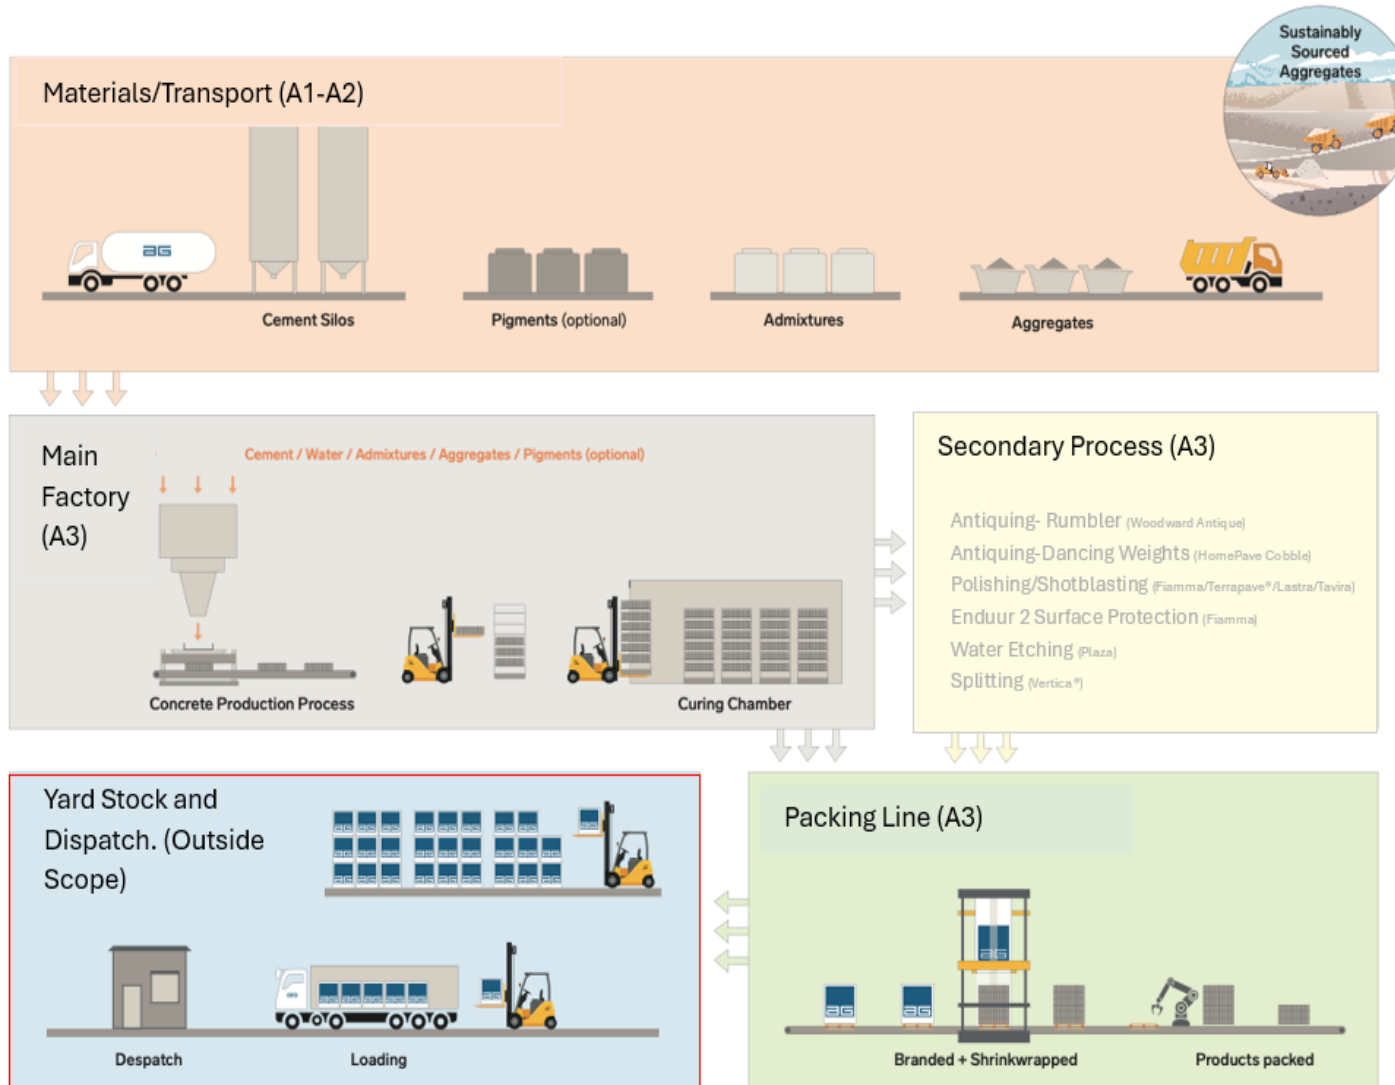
Materials/Transport (A1-A2)

Sustainably Sourced Aggregates

ag

Cement Silos

Pigments (optional)

Admixtures

Aggregates

Main Factory (A3)

Cement / Water / Admixtures / Aggregates / Pigments (optional)

Concrete Production Process

Curing Chamber

Secondary Process (A3)

Antiquing- Rumbler (Woodward Antique)
Antiquing-Dancing Weights (HomePave Cobble)
Polishing/Shotblasting (Fiamma/Terrapave®/Lastra/Tavira)
Enduur 2 Surface Protection (Fiamma)
Water Etching (Plaza)
Splitting (Vertica®)

Yard Stock and Dispatch. (Outside Scope)

Despatch

Loading

Packing Line (A3)

Branded + Shrinkwrapped

Products packed